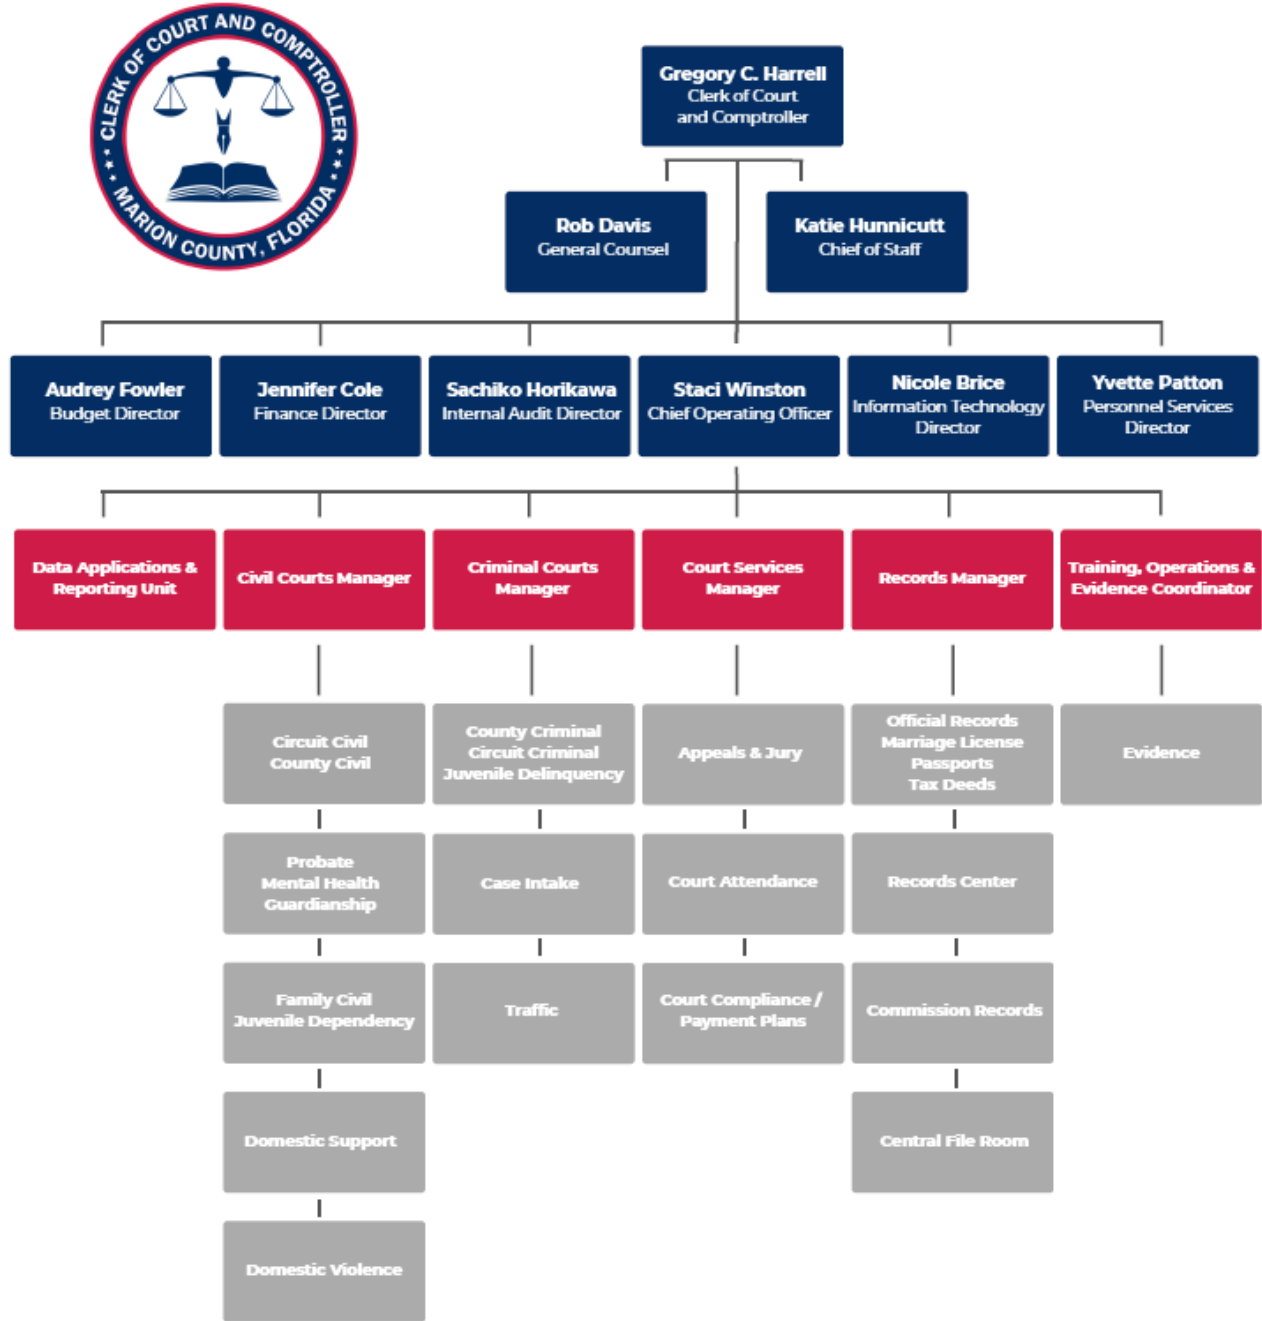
CLERK OF COURT AND COMPTROLLER
MARION COUNTY, FLORIDA

Gregory C. Harrell
Clerk of Court
and Comptroller

Rob Davis
General Counsel

Katie Hunnicutt
Chief of Staff

Audrey Fowler
Budget Director

Jennifer Cole
Finance Director

Sachiko Horikawa
Internal Audit Director

Staci Winston
Chief Operating Officer

Nicole Brice
Information Technology Director

Yvette Patton
Personnel Services Director

Data Applications & Reporting Unit

Civil Courts Manager

Criminal Courts Manager

Court Services Manager

Records Manager

Training, Operations & Evidence Coordinator

Circuit Civil
County Civil

Probate
Mental Health
Guardianship

Family Civil
Juvenile Dependency

Domestic Support

Domestic Violence

County Criminal
Circuit Criminal
Juvenile Delinquency

Case Intake

Traffic

Appeals & Jury

Court Attendance

Court Compliance / Payment Plans

Official Records
Marriage License
Passports
Tax Deeds

Records Center

Commission Records

Central File Room

Evidence